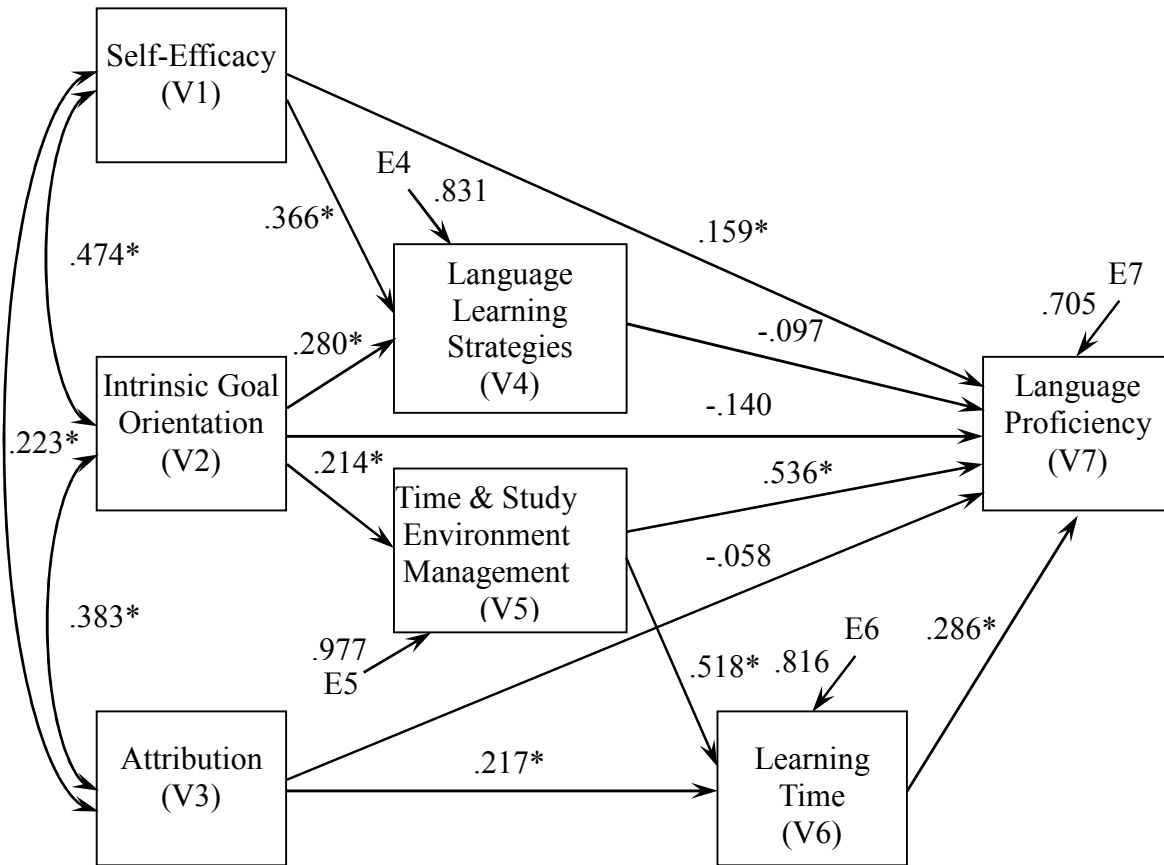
Self-Efficacy (V1)

E4
.831

.366*

.159*

.474*

Language Learning Strategies (V4)

.705 E7

.280*

-.097

Intrinsic Goal Orientation (V2)

-.140

Language Proficiency (V7)

.223*

.214*

.536*

Time & Study Environment Management (V5)

-.058

.383*

.977
E5

.518*

.816 E6

.286*

Attribution (V3)

.217*

Learning Time (V6)